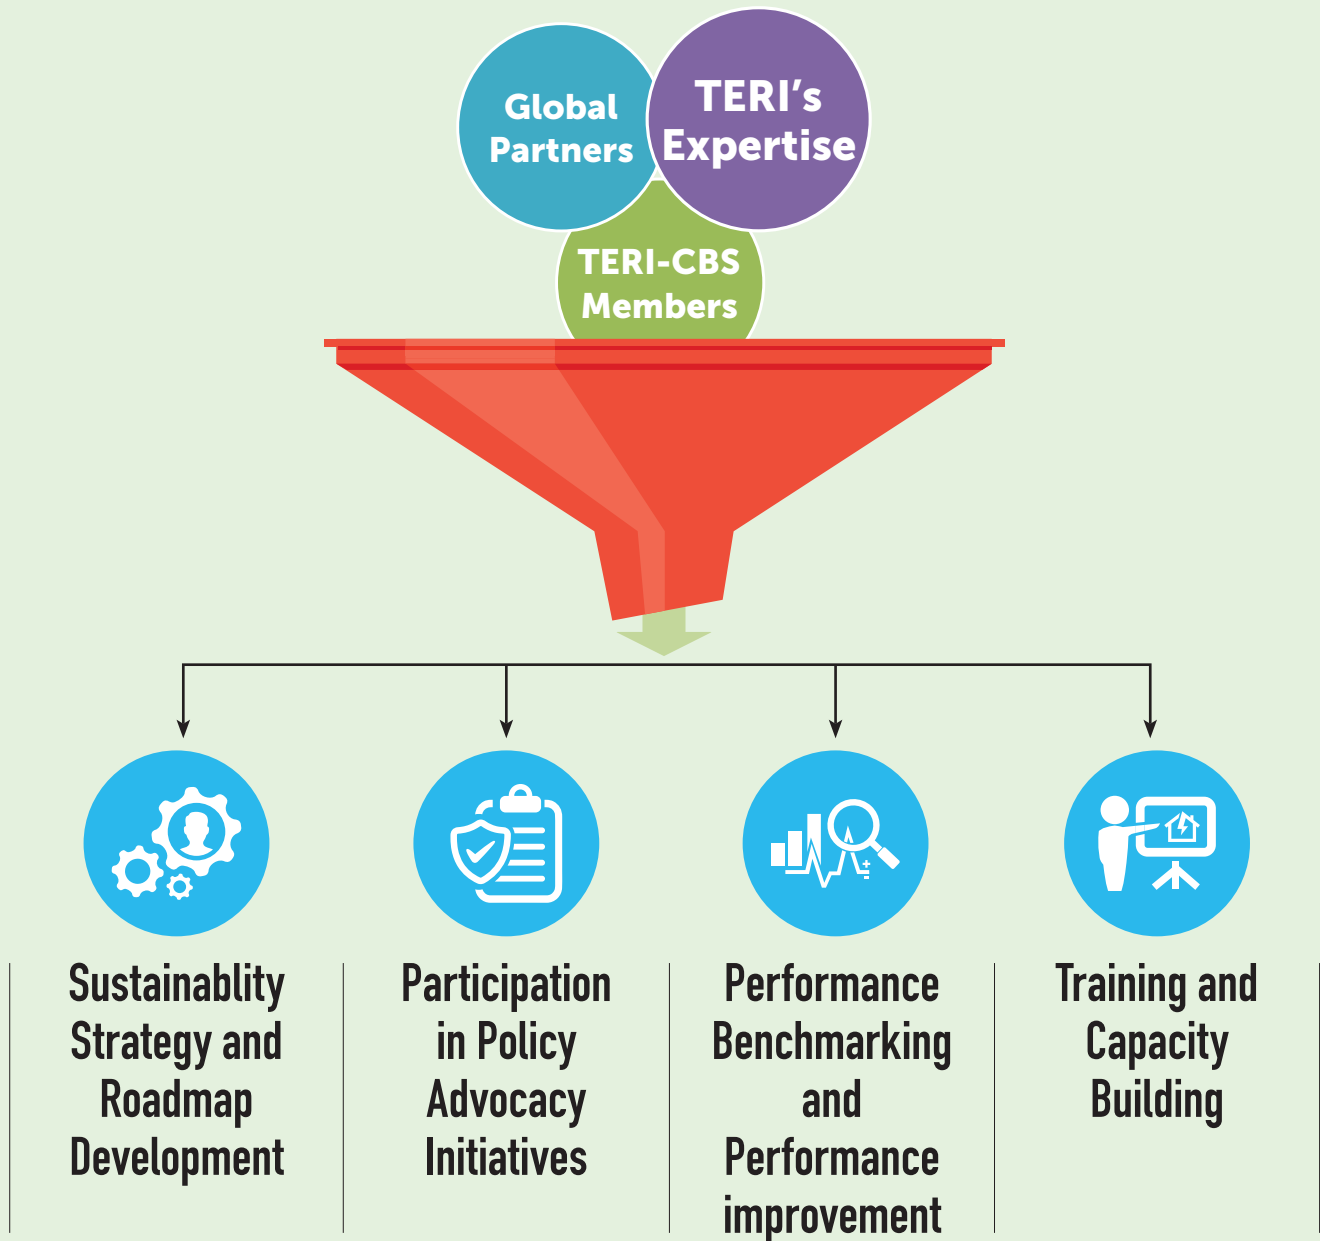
Global Partners

TERI's Expertise

TERI-CBS Members

Sustainablity Strategy and Roadmap Development

Participation in Policy Advocacy Initiatives

Performance Benchmarking and Performance improvement

Training and Capacity Building